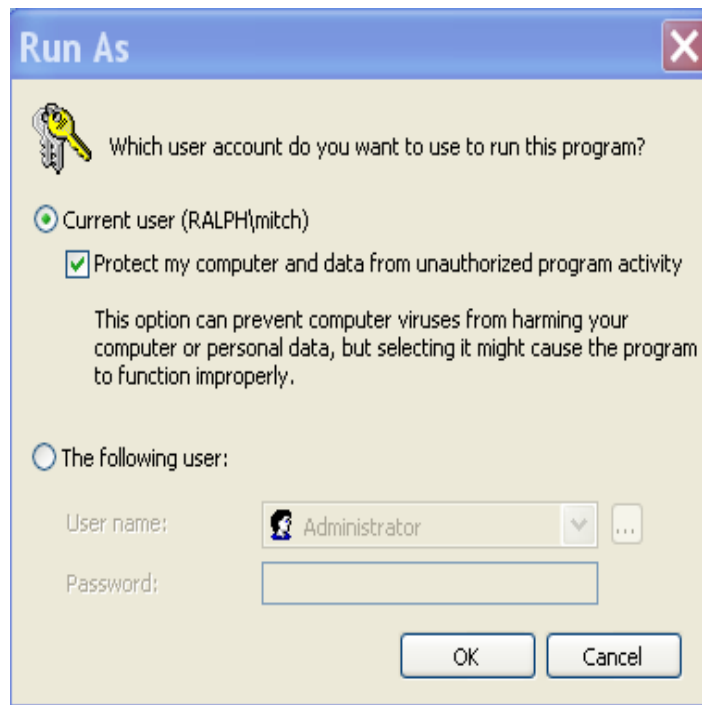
Run As

Which user account do you want to use to run this program?

Current user (RALPH\mitch)

Protect my computer and data from unauthorized program activity

This option can prevent computer viruses from harming your computer or personal data, but selecting it might cause the program to function improperly.

The following user:

User name: Administrator ...

Password:

OK Cancel